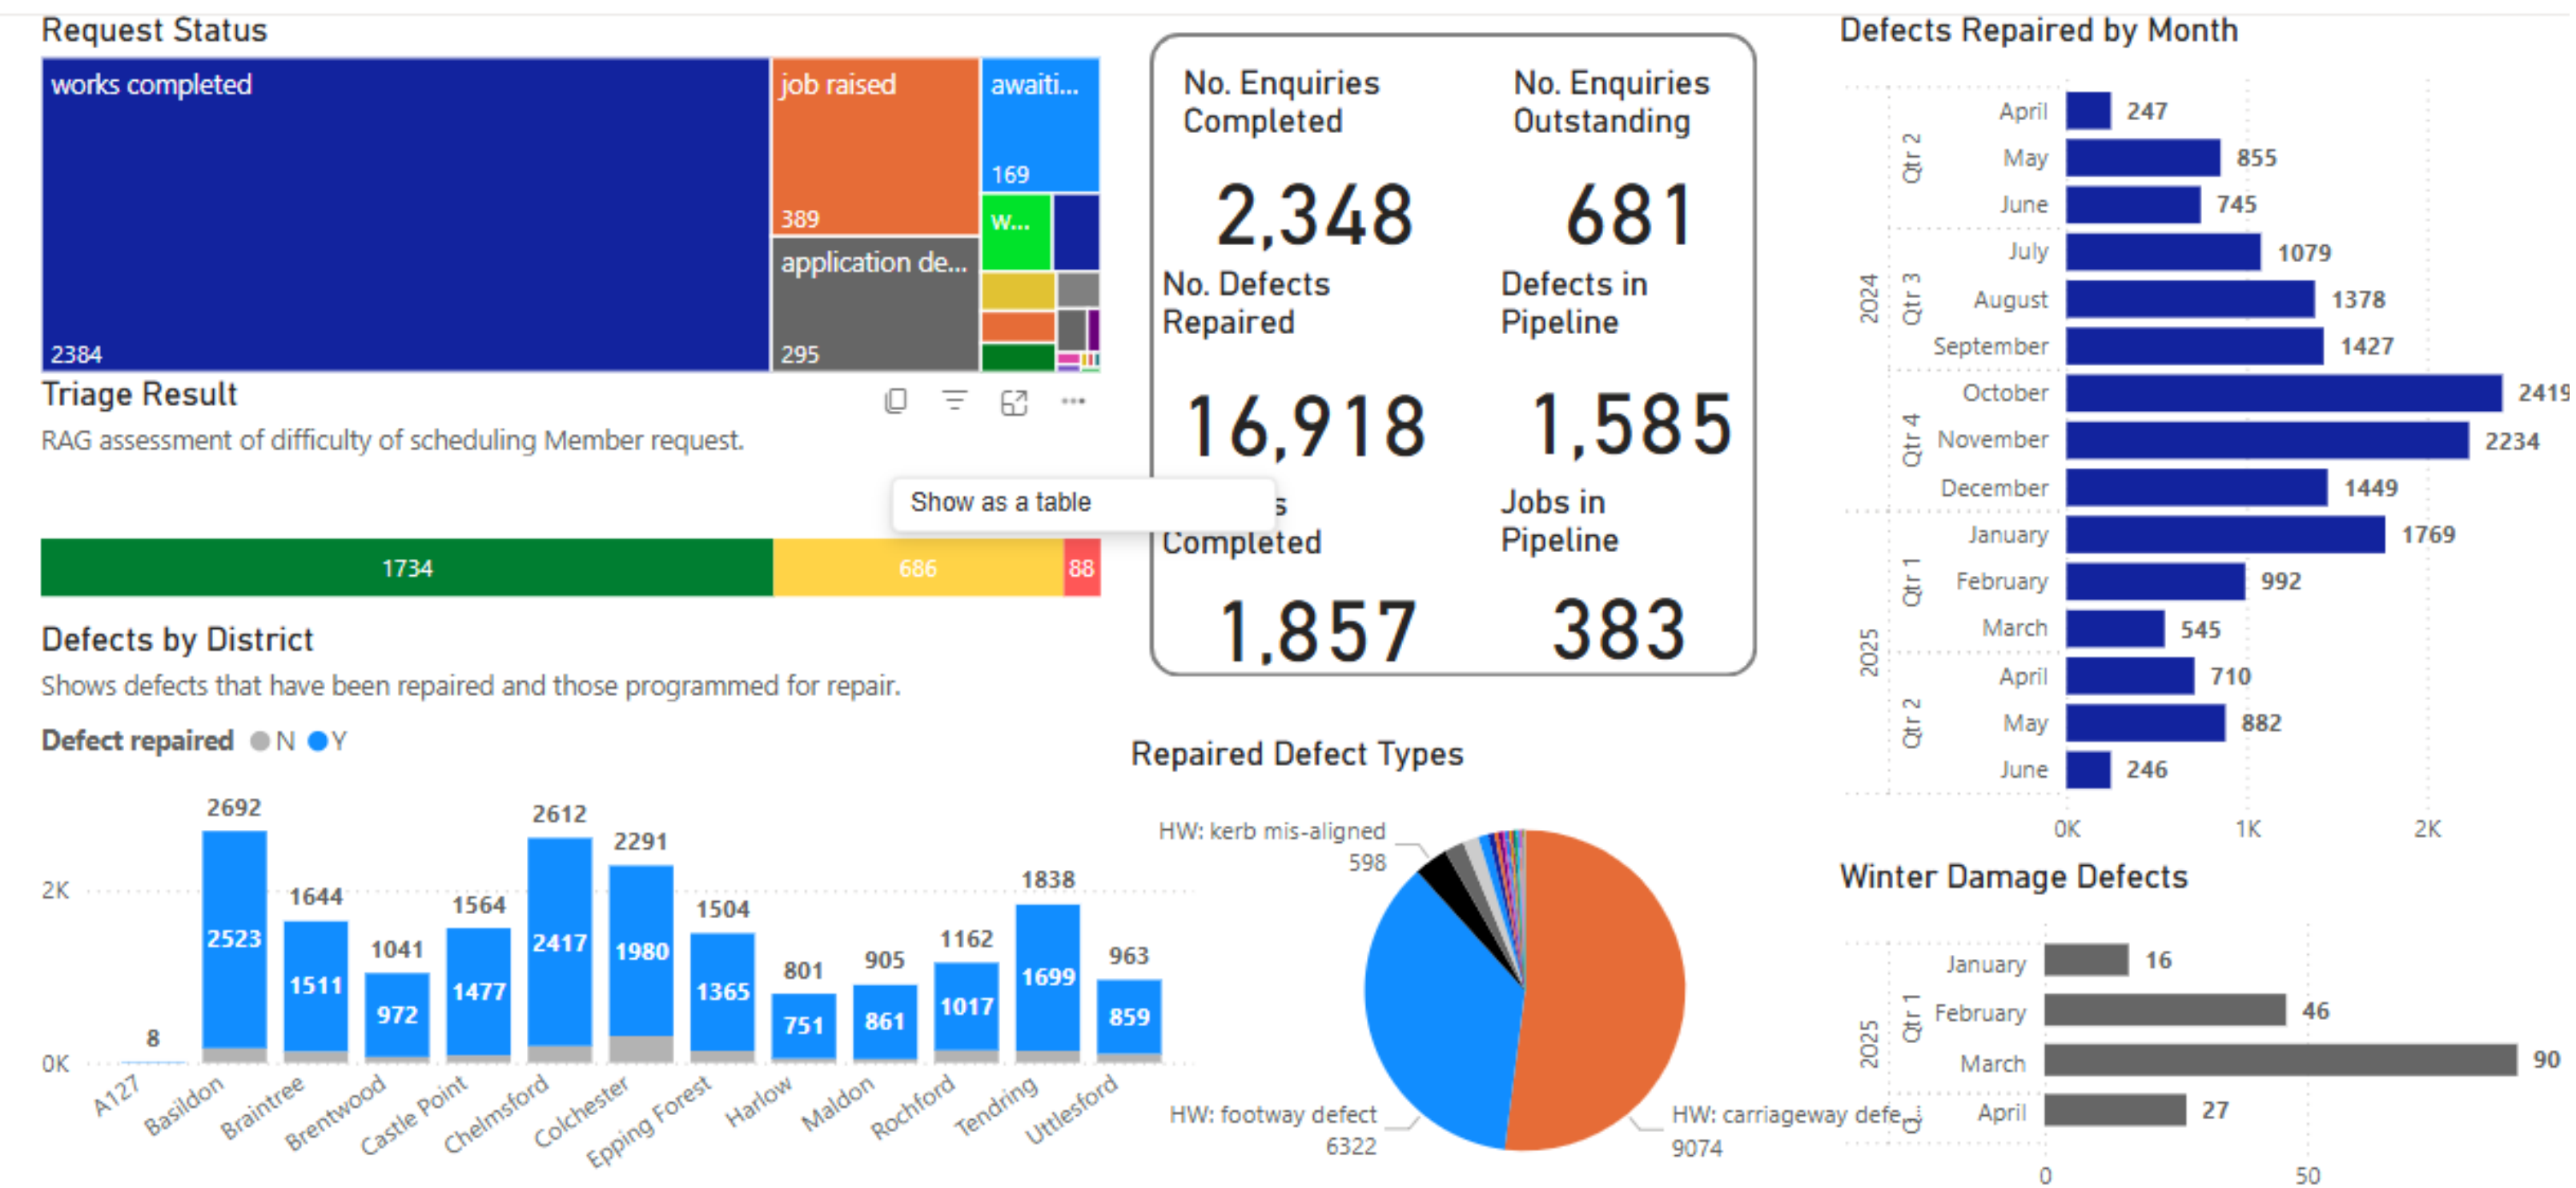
Request Status

works completed
2384
job raised
389
awaiti...
169
application de...
295
W...

Triage Result
RAG assessment of difficulty of scheduling Member request.

Show as a table

1734
686
88

Defects by District
Shows defects that have been repaired and those programmed for repair.

Defect repaired ● N ● Y

2K
0K

| District | Total | Y |
|---|---|---|
| A127 | 8 | |
| Basildon | 2692 | 2523 |
| Braintree | 1644 | 1511 |
| Brentwood | 1041 | 972 |
| Castle Point | 1564 | 1477 |
| Chelmsford | 2612 | 2417 |
| Colchester | 2291 | 1980 |
| Epping Forest | 1504 | 1365 |
| Harlow | 801 | 751 |
| Maldon | 905 | 861 |
| Rochford | 1162 | 1017 |
| Tendring | 1838 | 1699 |
| Uttlesford | 963 | 859 |

No. Enquiries Completed
2,348
No. Enquiries Outstanding
681
No. Defects Repaired
16,918
Defects in Pipeline
1,585
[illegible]s Completed
1,857
Jobs in Pipeline
383

Repaired Defect Types
HW: kerb mis-aligned
598
HW: footway defect
6322
HW: carriageway defe...
9074

Defects Repaired by Month

| Year | Quarter | Month | Value |
|---|---|---|---|
| 2024 | Qtr 2 | April | 247 |
| | | May | 855 |
| | | June | 745 |
| | Qtr 3 | July | 1079 |
| | | August | 1378 |
| | | September | 1427 |
| | Qtr 4 | October | 2419 |
| | | November | 2234 |
| | | December | 1449 |
| 2025 | Qtr 1 | January | 1769 |
| | | February | 992 |
| | | March | 545 |
| | Qtr 2 | April | 710 |
| | | May | 882 |
| | | June | 246 |

0K 1K 2K

Winter Damage Defects

| Year | Quarter | Month | Value |
|---|---|---|---|
| 2025 | Qtr 1 | January | 16 |
| | | February | 46 |
| | | March | 90 |
| | Q... | April | 27 |

0 50